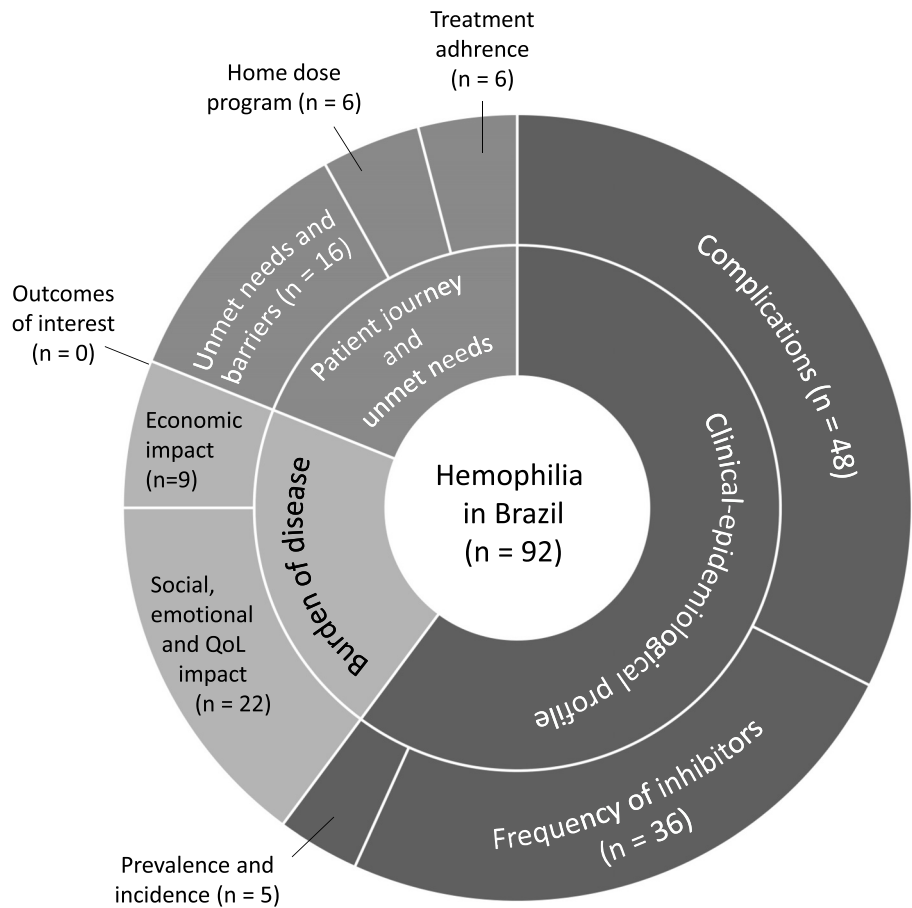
Treatment adhrence (n = 6)

Home dose program (n = 6)

Unmet needs and barriers (n = 16)

Patient journey and unmet needs

Outcomes of interest (n = 0)

Economic impact (n=9)

Burden of disease

Social, emotional and QoL impact (n = 22)

Hemophilia in Brazil (n = 92)

Complications (n = 48)

Clinical-epidemiological profile

Frequency of inhibitors (n = 36)

Prevalence and incidence (n = 5)